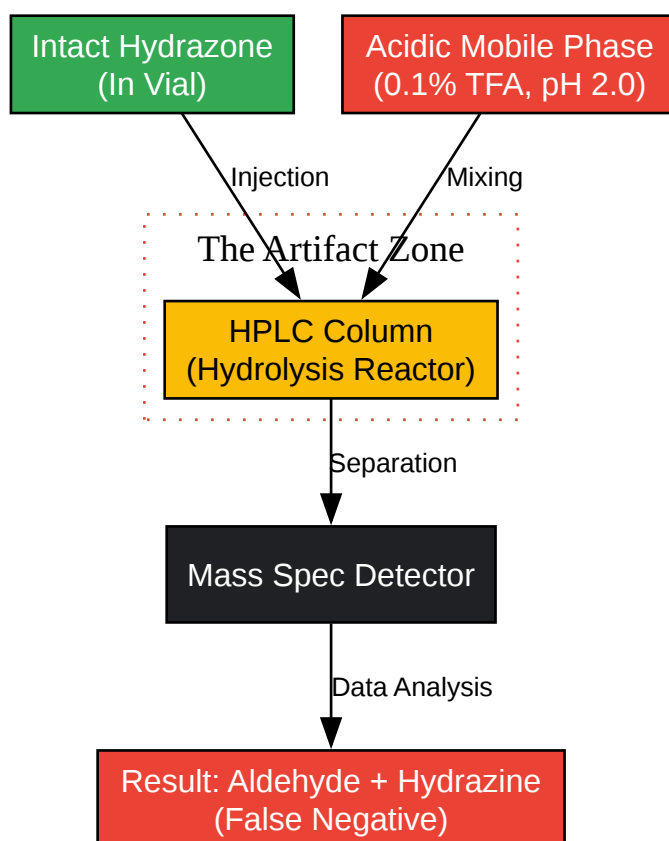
Intact Hydrazone
(In Vial)

Acidic Mobile Phase
(0.1% TFA, pH 2.0)

Injection

Mixing

The Artifact Zone

HPLC Column
(Hydrolysis Reactor)

Separation

Mass Spec Detector

Data Analysis

Result: Aldehyde + Hydrazine
(False Negative)